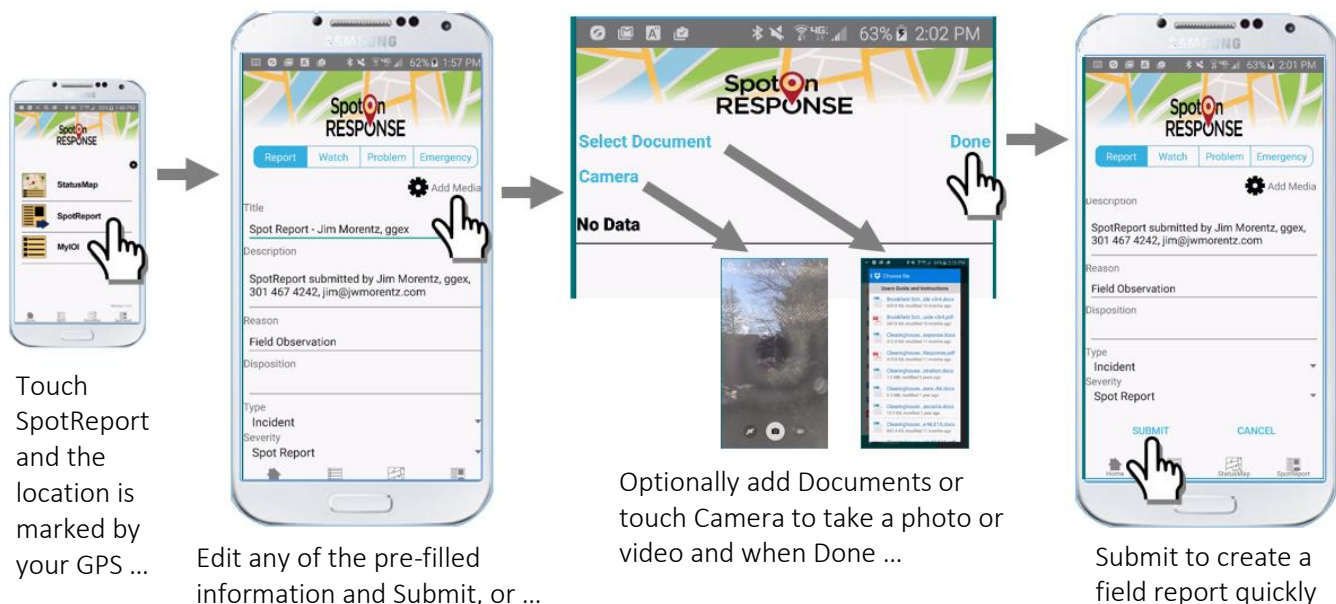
SpotOn RESPONSE

StatusMap

SpotReport

MyIOI

Touch SpotReport and the location is marked by your GPS …

SAMSUNG

62% 1:57 PM

SpotOn RESPONSE

Report | Watch | Problem | Emergency

Add Media

Title

Spot Report - Jim Morentz, ggex

Description

SpotReport submitted by Jim Morentz, ggex, 301 467 4242, jim@jwmorentz.com

Reason

Field Observation

Disposition

Type

Incident

Severity

Spot Report

Edit any of the pre-filled information and Submit, or …

63% 2:02 PM

SpotOn RESPONSE

Select Document

Done

Camera

No Data

Choose file

Users Guide and Instructions

Optionally add Documents or touch Camera to take a photo or video and when Done …

SAMSUNG

63% 2:01 PM

SpotOn RESPONSE

Report | Watch | Problem | Emergency

Add Media

Description

SpotReport submitted by Jim Morentz, ggex, 301 467 4242, jim@jwmorentz.com

Reason

Field Observation

Disposition

Type

Incident

Severity

Spot Report

SUBMIT

CANCEL

Home

StatusMap

SpotReport

Submit to create a field report quickly